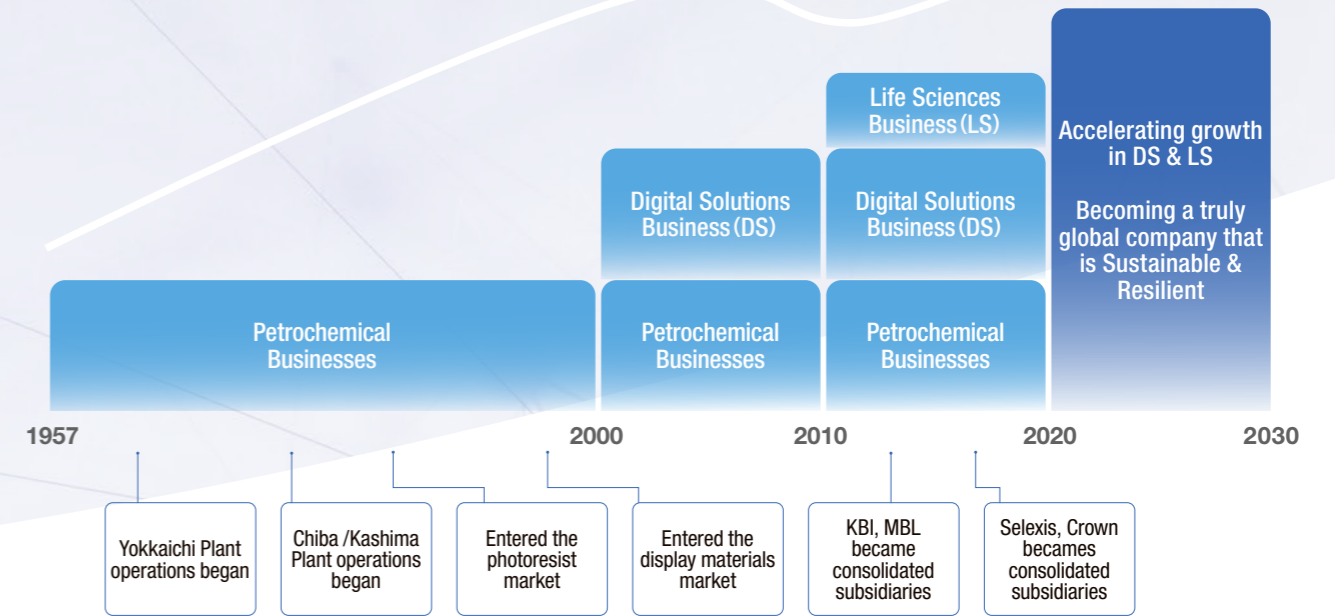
Petrochemical Businesses

Digital Solutions Business (DS)

Petrochemical Businesses

Life Sciences Business (LS)

Digital Solutions Business (DS)

Petrochemical Businesses

Accelerating growth in DS & LS

Becoming a truly global company that is Sustainable & Resilient

1957

2000

2010

2020

2030

Yokkaichi Plant operations began

Chiba /Kashima Plant operations began

Entered the photoresist market

Entered the display materials market

KBI, MBL became consolidated subsidiaries

Selexis, Crown becames consolidated subsidiaries